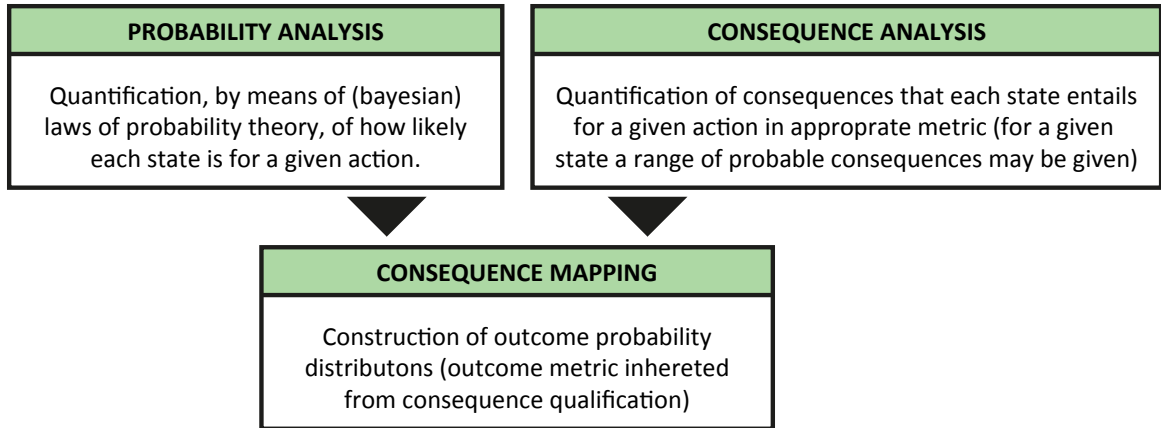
PROBABILITY ANALYSIS

Quantification, by means of (bayesian) laws of probability theory, of how likely each state is for a given action.

CONSEQUENCE ANALYSIS

Quantification of consequences that each state entails for a given action in approprate metric (for a given state a range of probable consequences may be given)

CONSEQUENCE MAPPING

Construction of outcome probability distributons (outcome metric inhereted from consequence qualification)